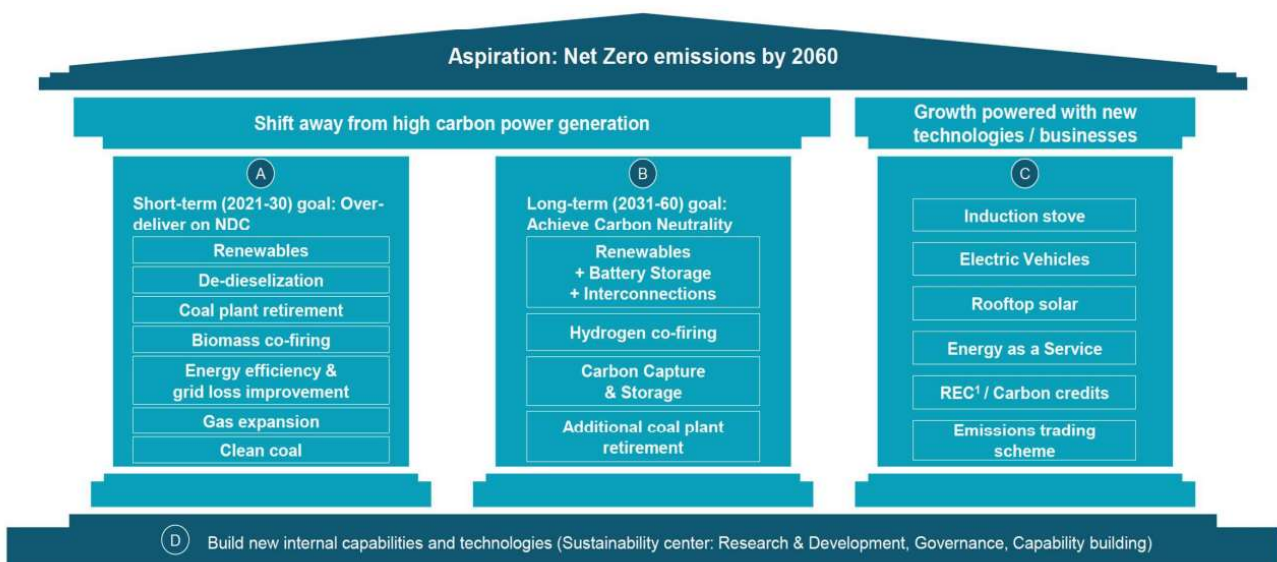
Aspiration: Net Zero emissions by 2060

Shift away from high carbon power generation

Growth powered with new technologies / businesses

A

Short-term (2021-30) goal: Over-deliver on NDC

Renewables

De-dieselization

Coal plant retirement

Biomass co-firing

Energy efficiency & grid loss improvement

Gas expansion

Clean coal

B

Long-term (2031-60) goal: Achieve Carbon Neutrality

Renewables + Battery Storage + Interconnections

Hydrogen co-firing

Carbon Capture & Storage

Additional coal plant retirement

C

Induction stove

Electric Vehicles

Rooftop solar

Energy as a Service

REC$^1$ / Carbon credits

Emissions trading scheme

D

Build new internal capabilities and technologies (Sustainability center: Research & Development, Governance, Capability building)